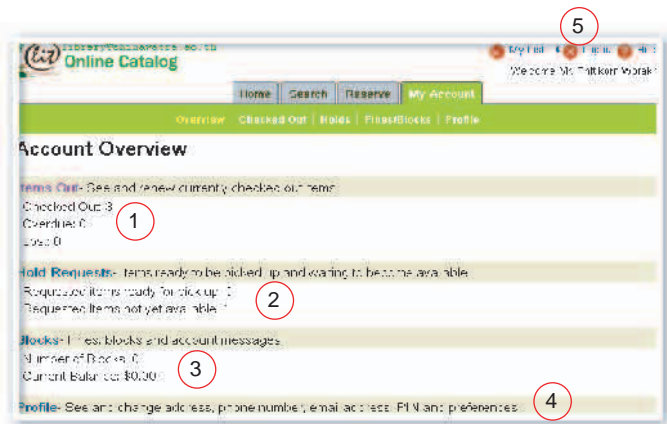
5

library@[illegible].ac.th
Online Catalog

My List Logout Help

Welcome Mr. Phitikorn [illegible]

Home Search Reserve My Account

Overview | Checked Out | Holds | Fines/Blocks | Profile

Account Overview

Items Out- See and renew currently checked out items

Checked Out: 3
Overdue: 0
Lost: 0

1

Hold Requests- Items ready to be picked up and waiting to become available

Requested items ready for pick up: 0
Requested items not yet available: 1

2

Blocks- Fines, blocks and account messages

Number of Blocks: 0
Current Balance: $0.00

3

Profile- See and change address, phone number, email address, PIN and preferences

4